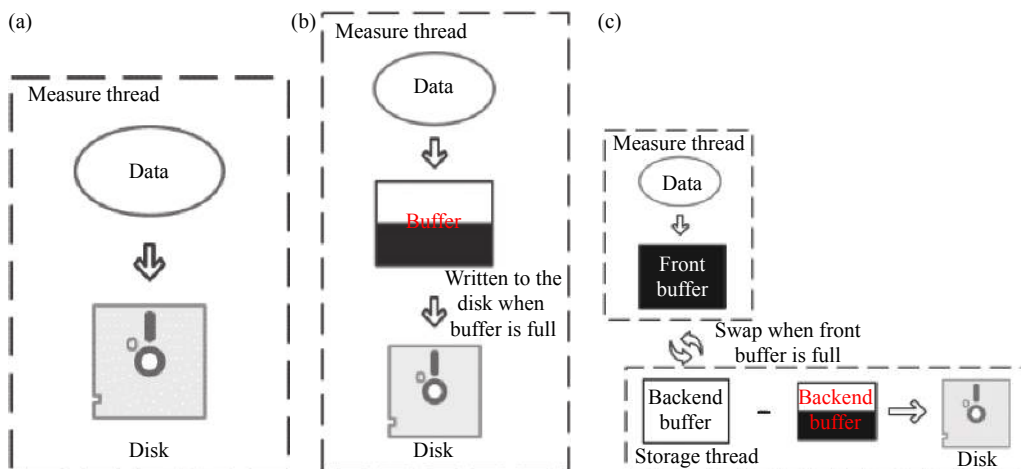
(a)

Measure thread

Data

Disk

(b)

Measure thread

Data

Buffer

Written to the disk when buffer is full

Disk

(c)

Measure thread

Data

Front buffer

Swap when front buffer is full

Backend buffer

Backend buffer

Storage thread

Disk